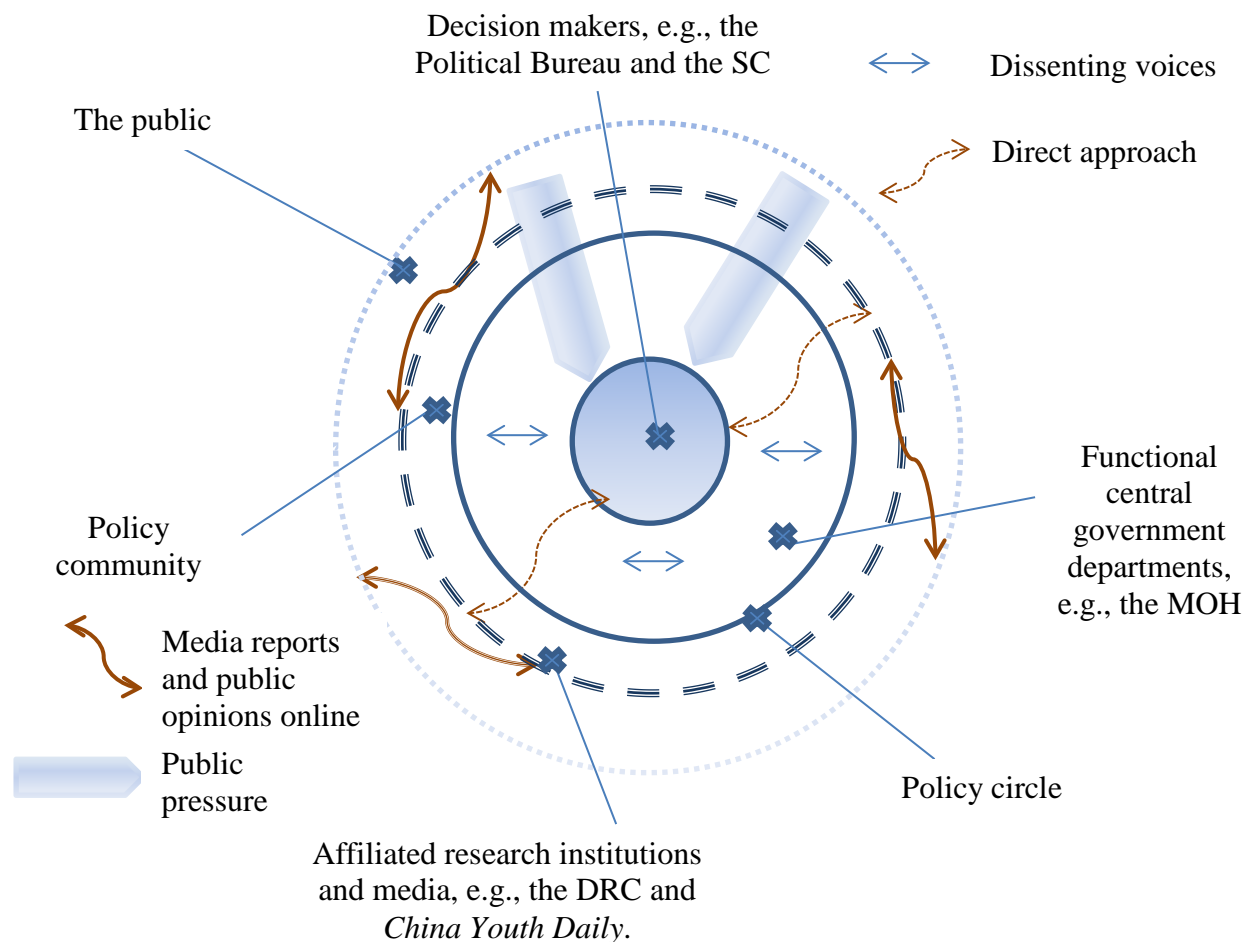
Decision makers, e.g., the Political Bureau and the SC

Dissenting voices

The public

Direct approach

Functional central government departments, e.g., the MOH

Policy community

Media reports and public opinions online

Public pressure

Policy circle

Affiliated research institutions and media, e.g., the DRC and *China Youth Daily*.